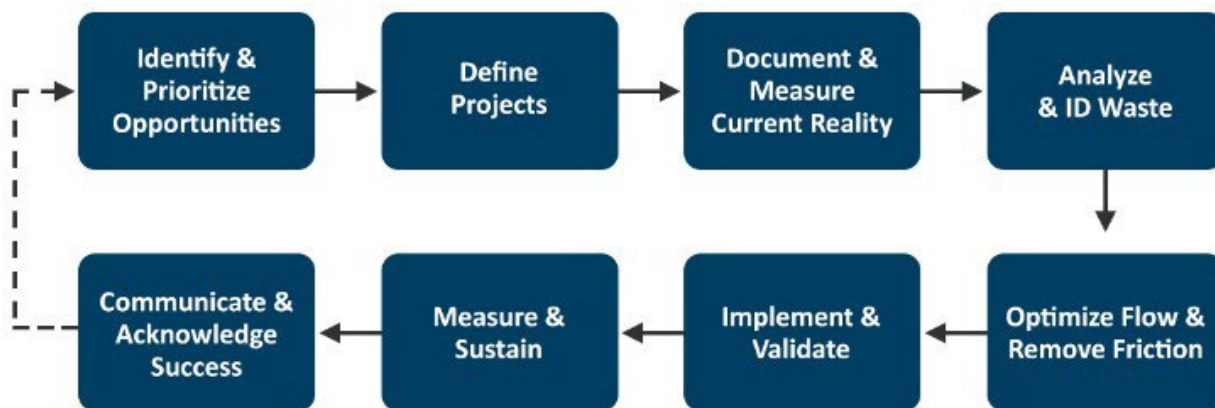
Identify & Prioritize Opportunities

Define Projects

Document & Measure Current Reality

Analyze & ID Waste

Optimize Flow & Remove Friction

Implement & Validate

Measure & Sustain

Communicate & Acknowledge Success